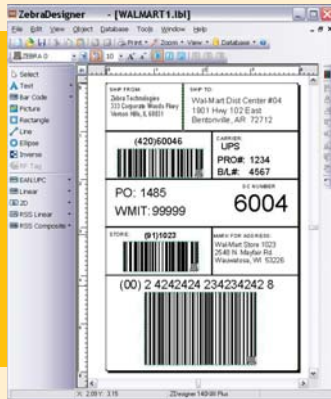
ZebraDesigner - [WALMART1.lbl]

File Edit View Object Database Tools Window Help

Print Zoom View Database

ZEBRA D 10

Select
Text
Bar Code
Picture
Rectangle
Line
Ellipse
Inverse
RF Tag
EAN.UPC
Linear
2D
RSS Linear
RSS Composite

SHIP FROM:
Zebra Technologies
333 Corporate Woods Pkwy
Vernon Hills, IL 60061

SHIP TO:
Wal-Mart Dist Center #04
1901 Hwy 102 East
Bentonville, AR 72712

(420)60046

CARRIER:
UPS
PRO#: 1234
B/L#: 4567

PO: 1485
WMIT: 99999

D C NUMBER
6004

STORE: (91)1023

MARK FOR ADDRESS:
Wal-Mart Store 1023
2548 N. Mayfair Rd
Wauwatosa, WI 53226

(00) 2 4242424 234234242 8

X: 2.09 Y: 3.15

ZDesigner 140XiIII Plus